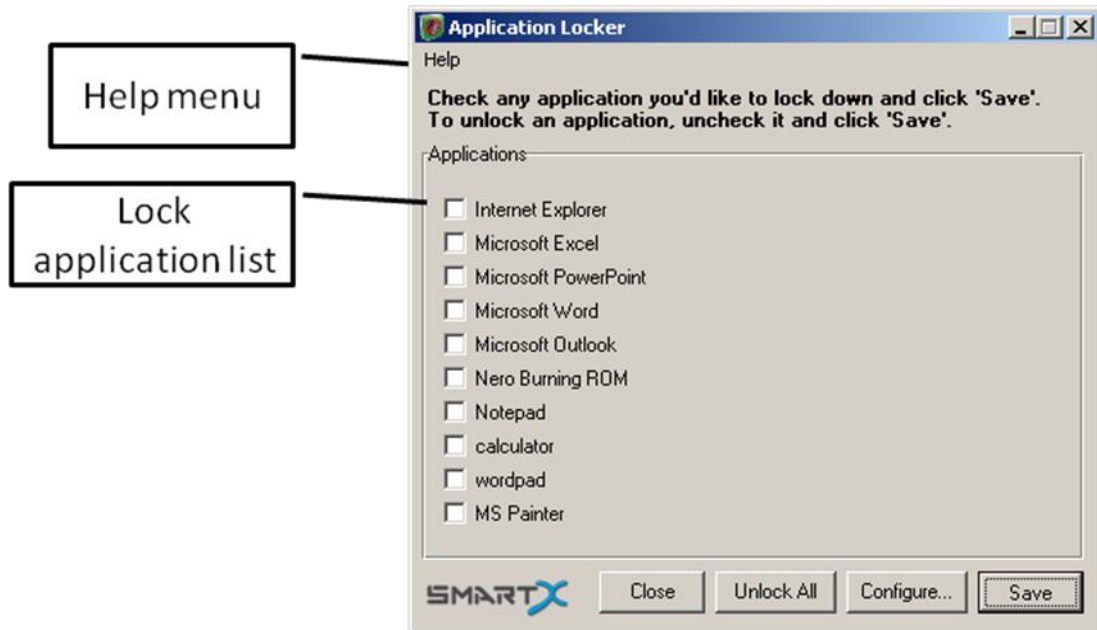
Help menu

Lock application list

Application Locker

Help

Check any application you'd like to lock down and click 'Save'. To unlock an application, uncheck it and click 'Save'.

Applications

Internet Explorer
Microsoft Excel
Microsoft PowerPoint
Microsoft Word
Microsoft Outlook
Nero Burning ROM
Notepad
calculator
wordpad
MS Painter

SMARTX

Close
Unlock All
Configure...
Save